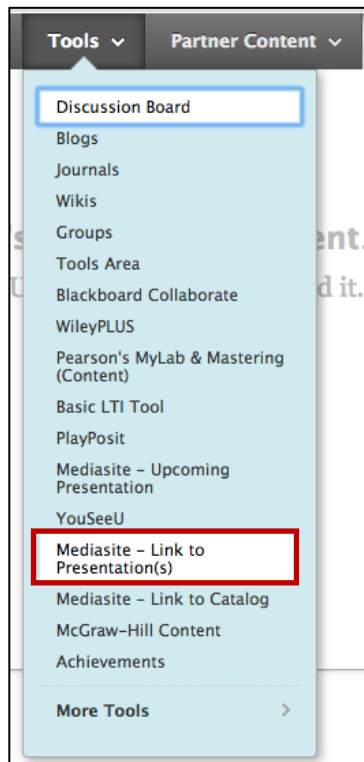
Tools

Partner Content

Discussion Board
Blogs
Journals
Wikis
Groups
Tools Area
Blackboard Collaborate
WileyPLUS
Pearson's MyLab & Mastering (Content)
Basic LTI Tool
PlayPosit
Mediasite - Upcoming Presentation
YouSeeU
Mediasite - Link to Presentation(s)
Mediasite - Link to Catalog
McGraw-Hill Content
Achievements

More Tools

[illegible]s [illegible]ent.
U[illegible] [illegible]d it.